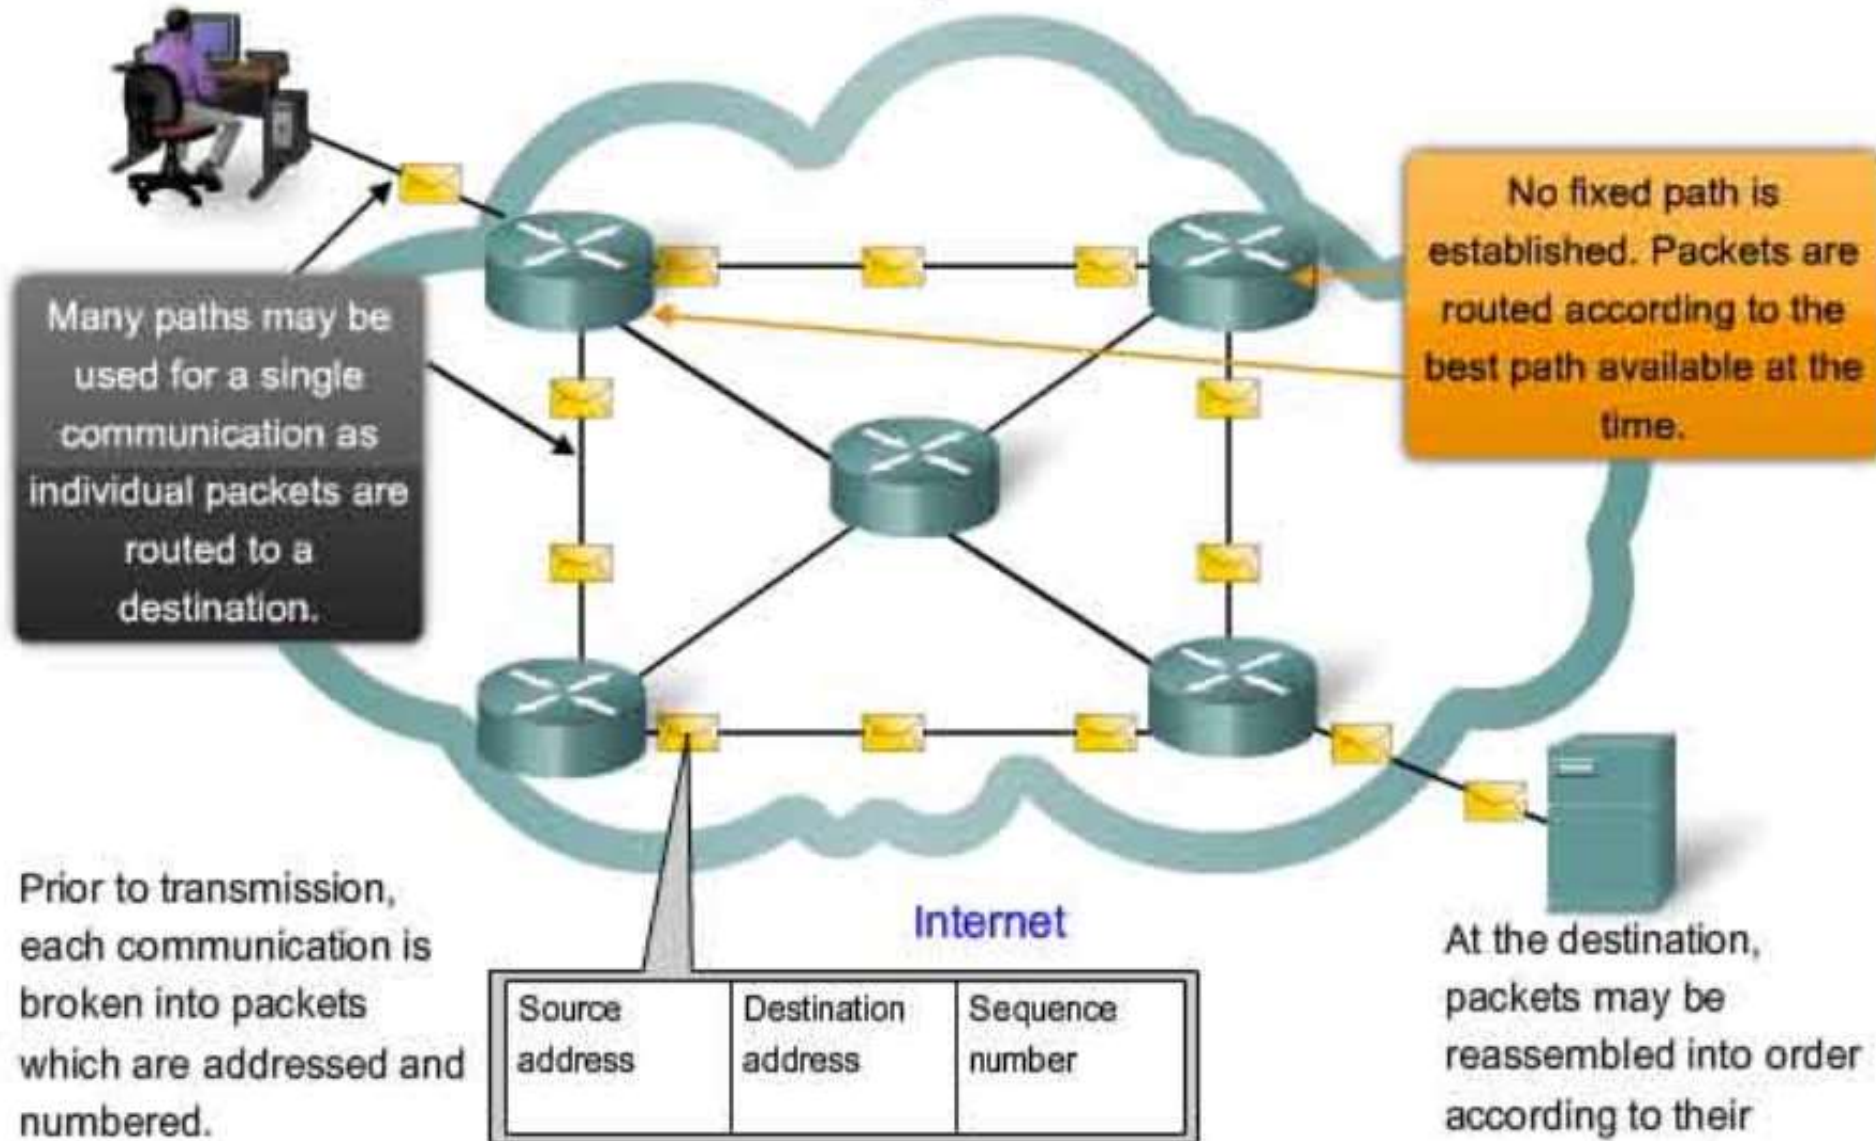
No fixed path is established. Packets are routed according to the best path available at the time.

Many paths may be used for a single communication as individual packets are routed to a destination.

Prior to transmission, each communication is broken into packets which are addressed and numbered.

Internet

| Source address | Destination address | Sequence number |
|---|---|---|

At the destination, packets may be reassembled into order according to their